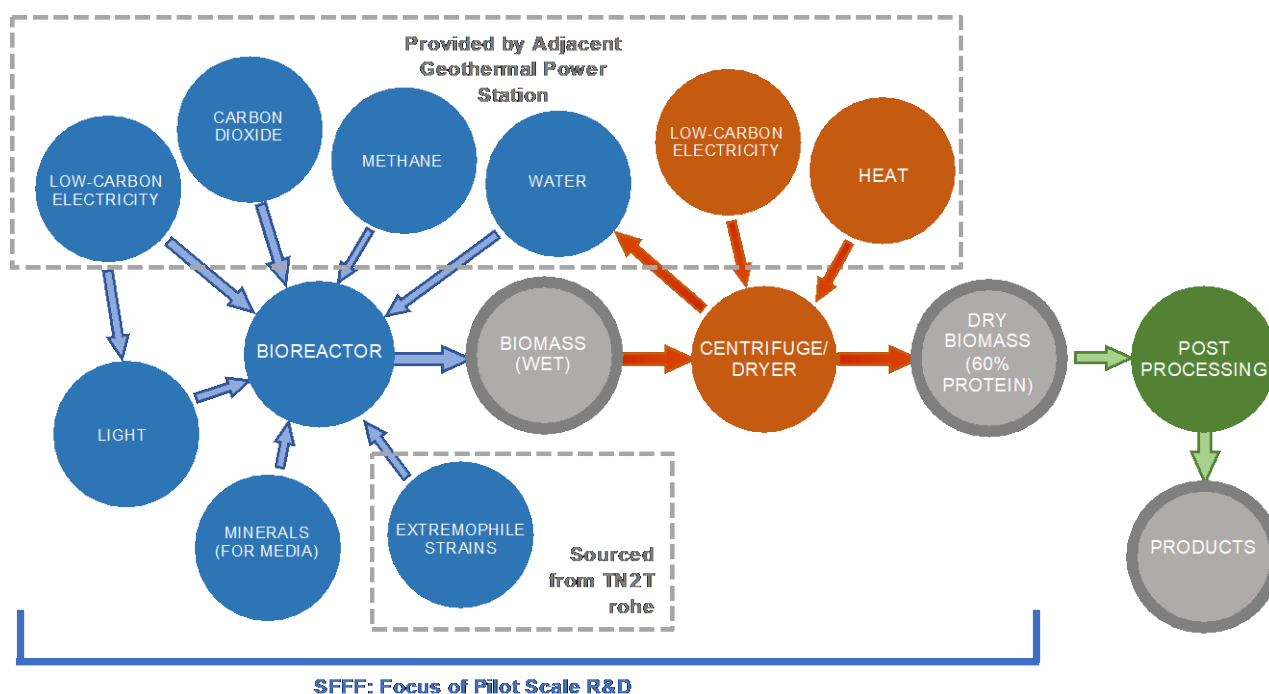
Provided by Adjacent Geothermal Power Station

CARBON DIOXIDE

METHANE

WATER

LOW-CARBON ELECTRICITY

LOW-CARBON ELECTRICITY

HEAT

BIOREACTOR

BIOMASS (WET)

CENTRIFUGE/ DRYER

DRY BIOMASS (60% PROTEIN)

POST PROCESSING

LIGHT

MINERALS (FOR MEDIA)

EXTREMOPHILE STRAINS

Sourced from TN2T rohe

PRODUCTS

SFFF: Focus of Pilot Scale R&D